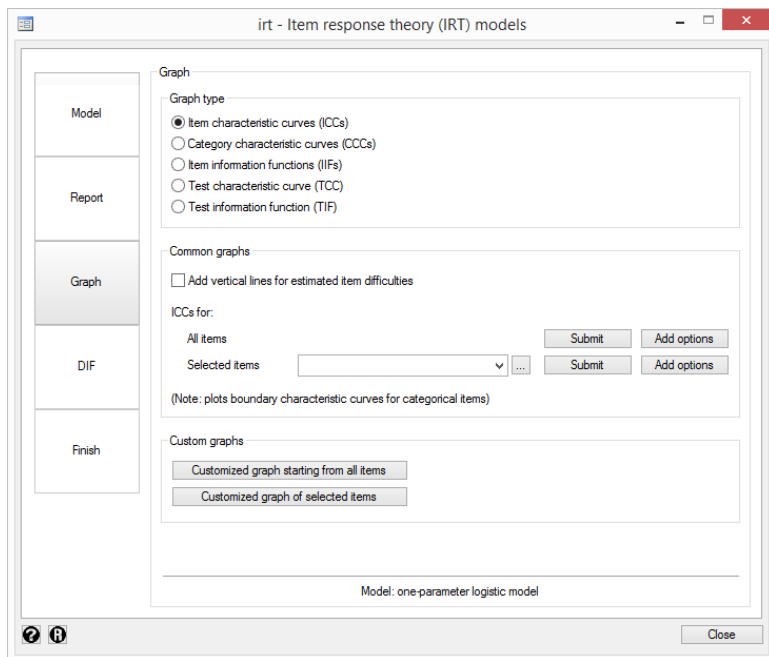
irt - Item response theory (IRT) models

Model

Report

Graph

DIF

Finish

Graph

Graph type

Item characteristic curves (ICCs)
Category characteristic curves (CCCs)
Item information functions (IIFs)
Test characteristic curve (TCC)
Test information function (TIF)

Common graphs

Add vertical lines for estimated item difficulties

ICCs for:

All items Submit Add options

Selected items ... Submit Add options

(Note: plots boundary characteristic curves for categorical items)

Custom graphs

Customized graph starting from all items

Customized graph of selected items

Model: one-parameter logistic model

Close